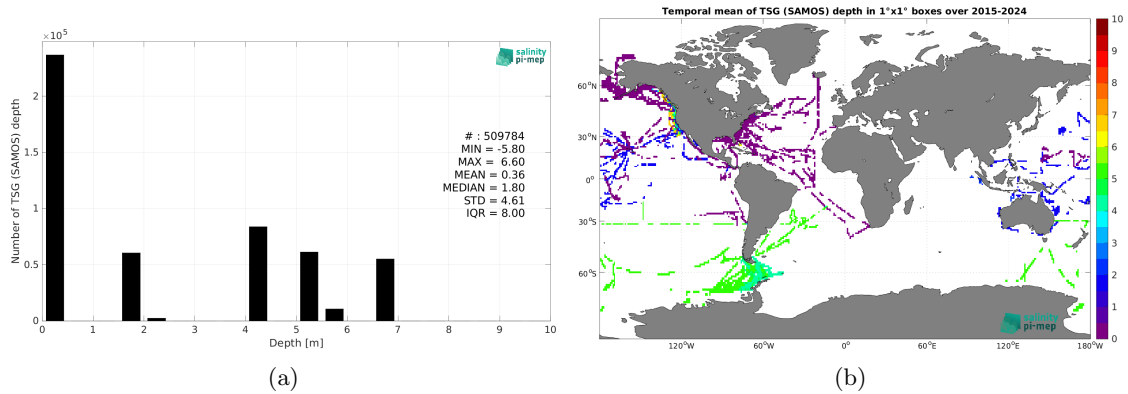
$\times 10^5$

salinity pi-mep

# : 509784
MIN = -5.80
MAX = 6.60
MEAN = 0.36
MEDIAN = 1.80
STD = 4.61
IQR = 8.00

Number of TSG (SAMOS) depth

2
1.5
1
0.5
0

0 1 2 3 4 5 6 7 8 9 10

Depth [m]

(a)

Temporal mean of TSG (SAMOS) depth in 1°x1° boxes over 2015-2024

60°N
30°N
0°
30°S
60°S

120°W 60°W 0° 60°E 120°E 180°W

salinity pi-mep

10
9
8
7
6
5
4
3
2
1
0

(b)